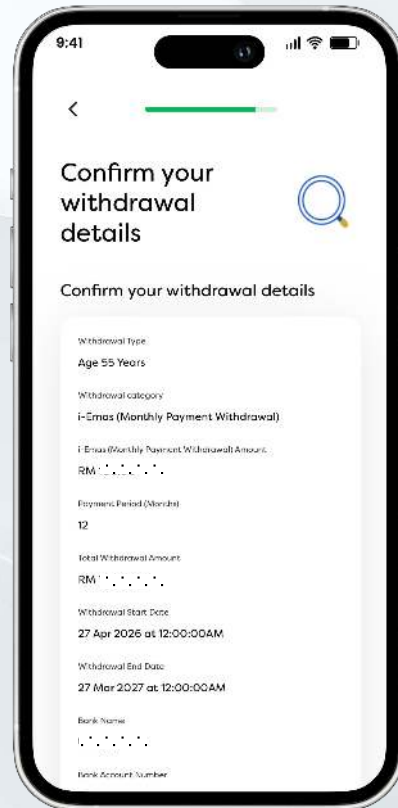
9:41

<

Confirm your withdrawal details

Confirm your withdrawal details

Withdrawal Type
Age 55 Years

Withdrawal category
i-Emas (Monthly Payment Withdrawal)

i-Emas (Monthly Payment Withdrawal) Amount
RM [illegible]

Payment Period (Months)
12

Total Withdrawal Amount
RM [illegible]

Withdrawal Start Date
27 Apr 2026 at 12:00:00AM

Withdrawal End Date
27 Mar 2027 at 12:00:00AM

Bank Name
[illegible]

Bank Account Number